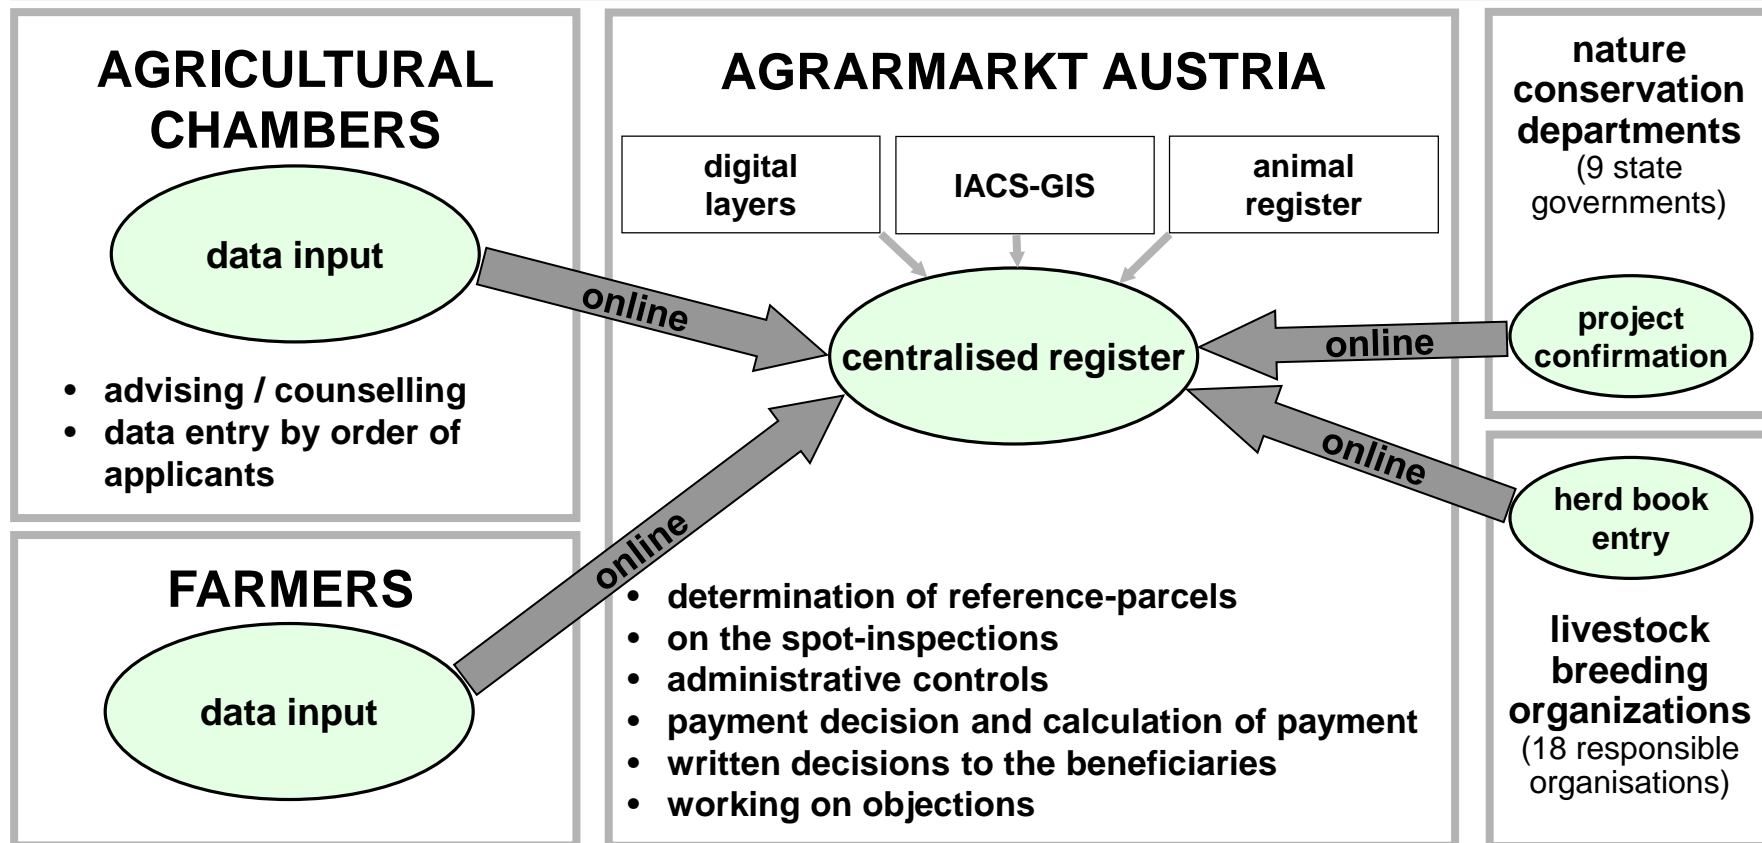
AGRICULTURAL CHAMBERS

data input

- advising / counselling
- data entry by order of applicants

FARMERS

data input

online

online

AGRARMARKT AUSTRIA

digital layers

IACS-GIS

animal register

centralised register

- determination of reference-parcels
- on the spot-inspections
- administrative controls
- payment decision and calculation of payment
- written decisions to the beneficiaries
- working on objections

online

online

nature conservation departments
(9 state governments)

project confirmation

herd book entry

livestock breeding organizations
(18 responsible organisations)